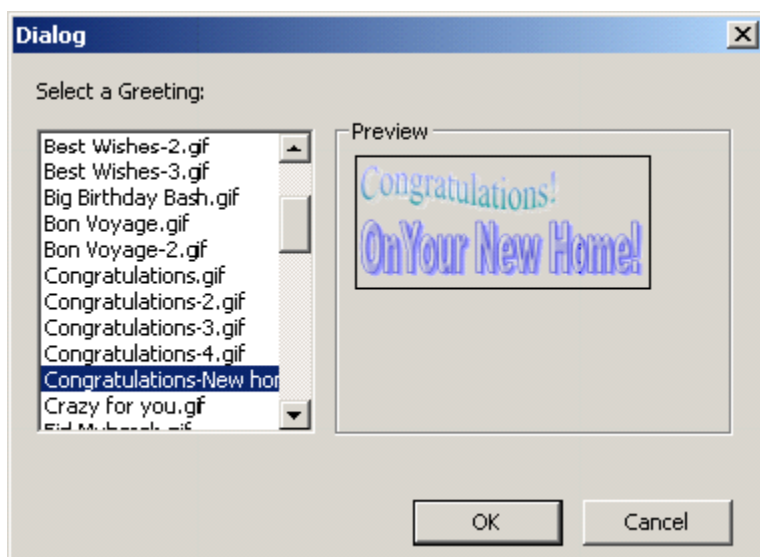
Dialog

Select a Greeting:

Best Wishes-2.gif
Best Wishes-3.gif
Big Birthday Bash.gif
Bon Voyage.gif
Bon Voyage-2.gif
Congratulations.gif
Congratulations-2.gif
Congratulations-3.gif
Congratulations-4.gif
Congratulations-New hor
Crazy for you.gif
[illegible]

Preview

Congratulations!
OnYour New Home!

OK

Cancel